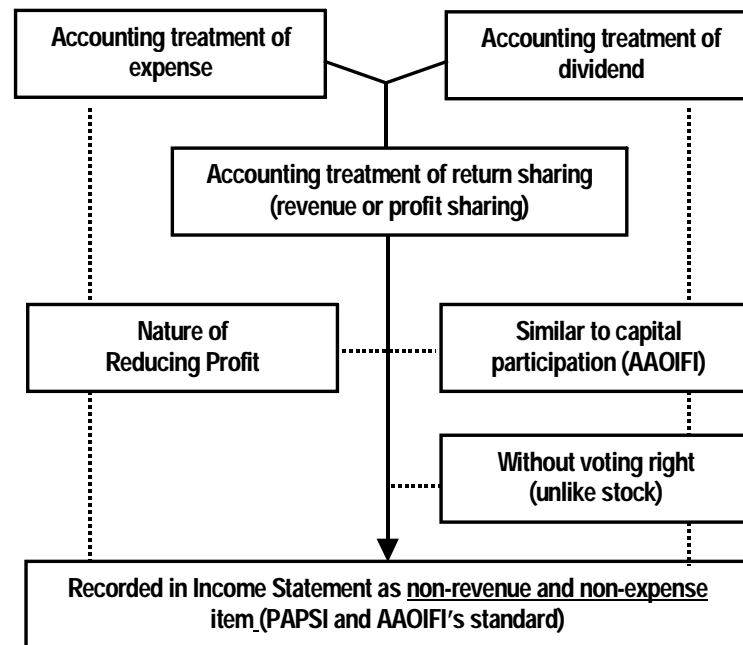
Accounting treatment of expense

Accounting treatment of dividend

Accounting treatment of return sharing (revenue or profit sharing)

Nature of Reducing Profit

Similar to capital participation (AAOIFI)

Without voting right (unlike stock)

Recorded in Income Statement as non-revenue and non-expense item (PAPSI and AAOIFI's standard)